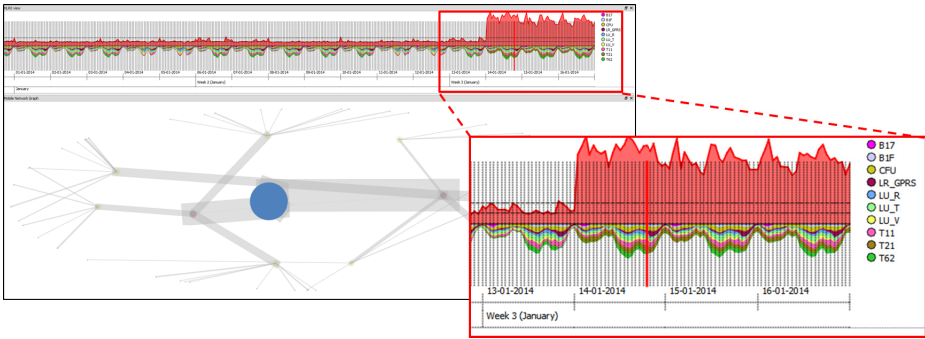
NLRD view

01-01-2014
02-01-2014
03-01-2014
04-01-2014
05-01-2014
06-01-2014
07-01-2014
08-01-2014
09-01-2014
10-01-2014
11-01-2014
12-01-2014
13-01-2014
14-01-2014
15-01-2014
16-01-2014

Week 2 (January)
Week 3 (January)
January

B17
B1F
CFU
LR_GPRS
LU_R
LU_T
LU_V
T11
T21
T62

Mobile Network Graph

B17
B1F
CFU
LR_GPRS
LU_R
LU_T
LU_V
T11
T21
T62

13-01-2014
14-01-2014
15-01-2014
16-01-2014

Week 3 (January)